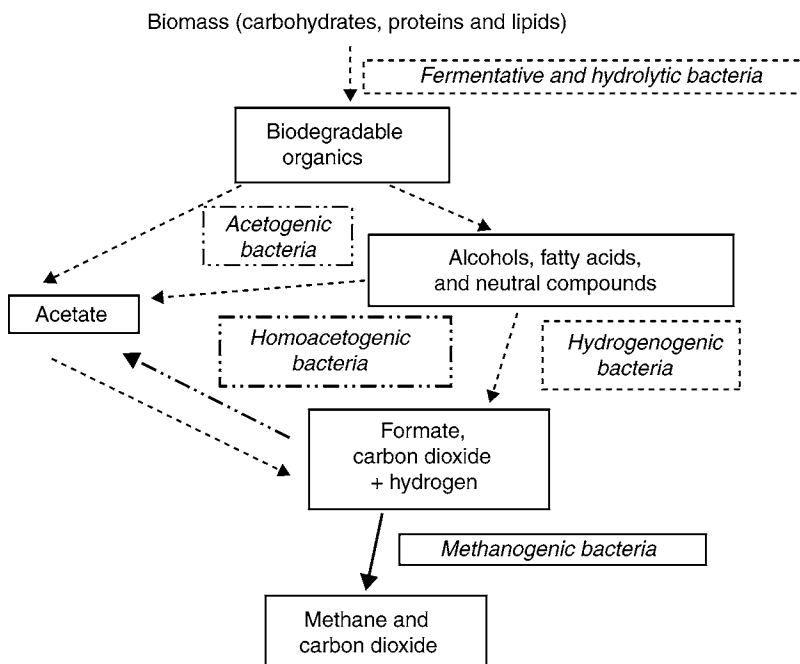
Biomass (carbohydrates, proteins and lipids)

Fermentative and hydrolytic bacteria

Biodegradable organics

Acetogenic bacteria

Alcohols, fatty acids, and neutral compounds

Acetate

Homoacetogenic bacteria

Hydrogenogenic bacteria

Formate, carbon dioxide + hydrogen

Methanogenic bacteria

Methane and carbon dioxide